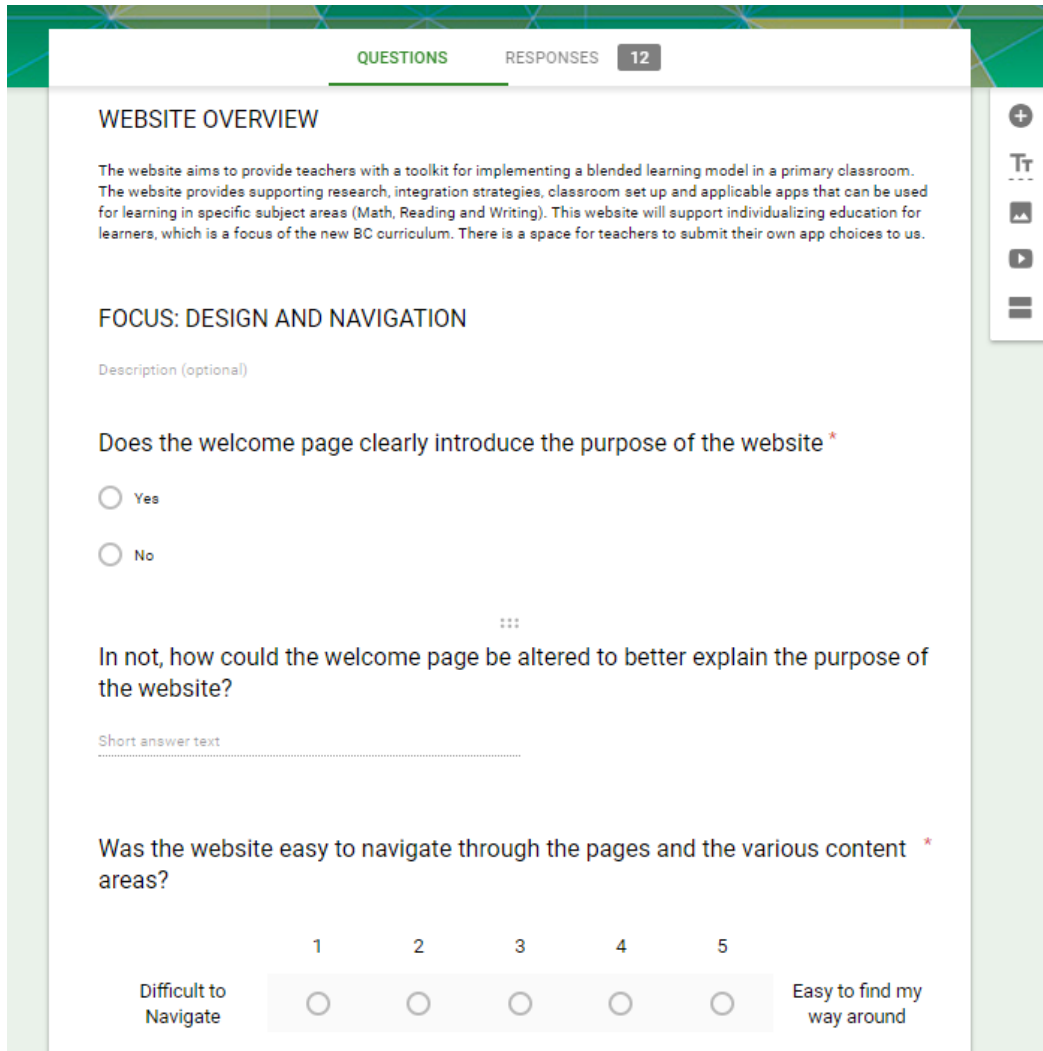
QUESTIONS RESPONSES 12

WEBSITE OVERVIEW

The website aims to provide teachers with a toolkit for implementing a blended learning model in a primary classroom. The website provides supporting research, integration strategies, classroom set up and applicable apps that can be used for learning in specific subject areas (Math, Reading and Writing). This website will support individualizing education for learners, which is a focus of the new BC curriculum. There is a space for teachers to submit their own app choices to us.

FOCUS: DESIGN AND NAVIGATION

Description (optional)

Does the welcome page clearly introduce the purpose of the website *

Yes

No

In not, how could the welcome page be altered to better explain the purpose of the website?

Short answer text

Was the website easy to navigate through the pages and the various content areas? *

| | 1 | 2 | 3 | 4 | 5 | |
|---|---|---|---|---|---|---|
| Difficult to Navigate | ○ | ○ | ○ | ○ | ○ | Easy to find my way around |